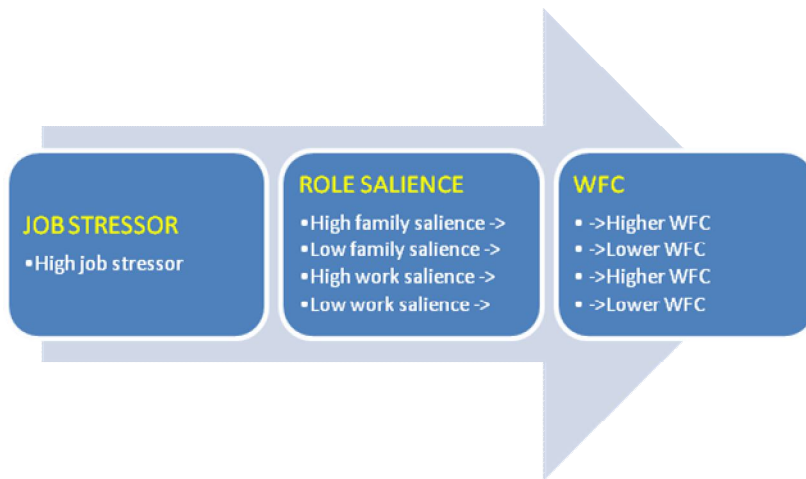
JOB STRESSOR
▪High job stressor

ROLE SALIENCE
▪High family salience ->
▪Low family salience ->
▪High work salience ->
▪Low work salience ->

WFC
▪ ->Higher WFC
▪ ->Lower WFC
▪ ->Higher WFC
▪ ->Lower WFC